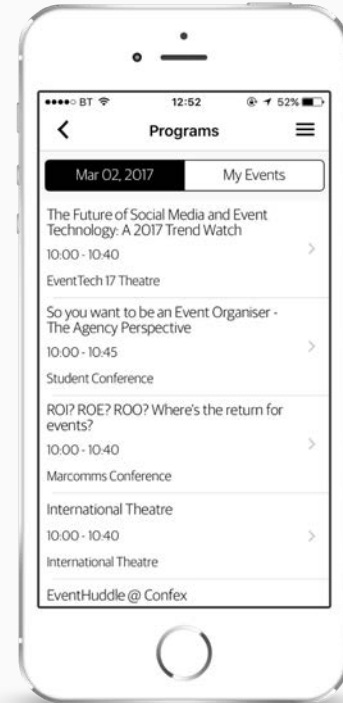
●●●●○ BT

12:52

52%

Programs

Mar 02, 2017

My Events

The Future of Social Media and Event Technology: A 2017 Trend Watch

10:00 - 10:40

EventTech 17 Theatre

So you want to be an Event Organiser - The Agency Perspective

10:00 - 10:45

Student Conference

ROI? ROE? ROO? Where's the return for events?

10:00 - 10:40

Marcomms Conference

International Theatre

10:00 - 10:40

International Theatre

EventHuddle @ Confex